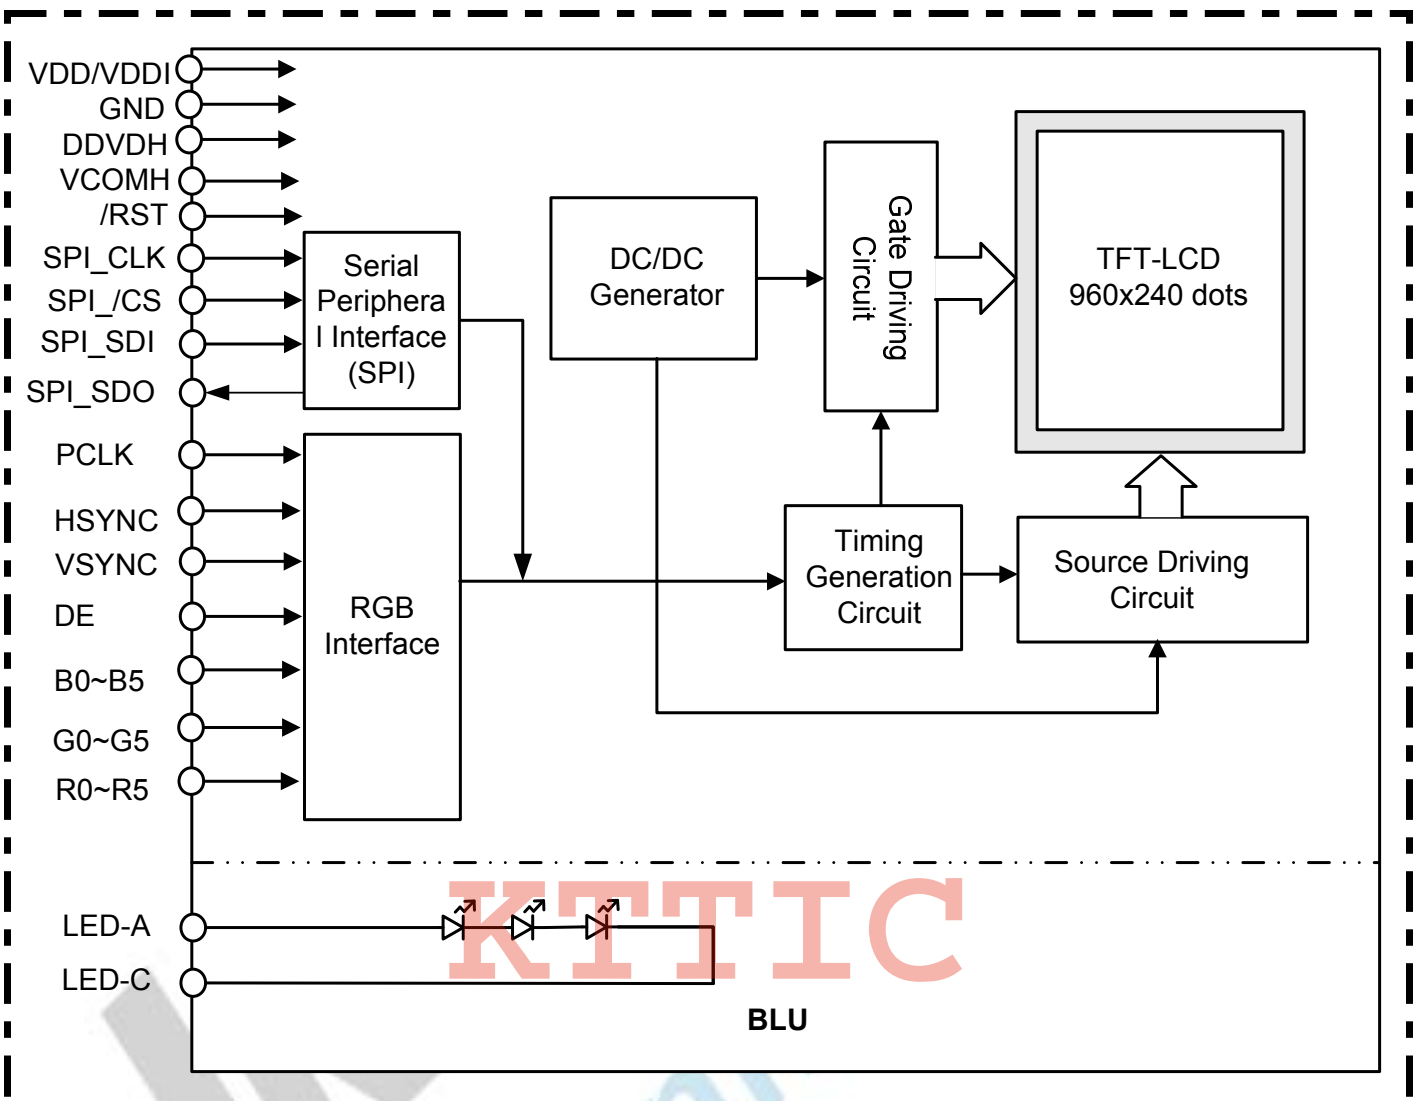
VDD/VDDI
GND
DDVDH
VCOMH
/RST
SPI_CLK
SPI_/CS
SPI_SDI
SPI_SDO
PCLK
HSYNC
VSYNC
DE
B0~B5
G0~G5
R0~R5
LED-A
LED-C

Serial Periphera l Interface (SPI)

RGB Interface

DC/DC Generator

Gate Driving Circuit

TFT-LCD 960x240 dots

Timing Generation Circuit

Source Driving Circuit

KTTIC

BLU